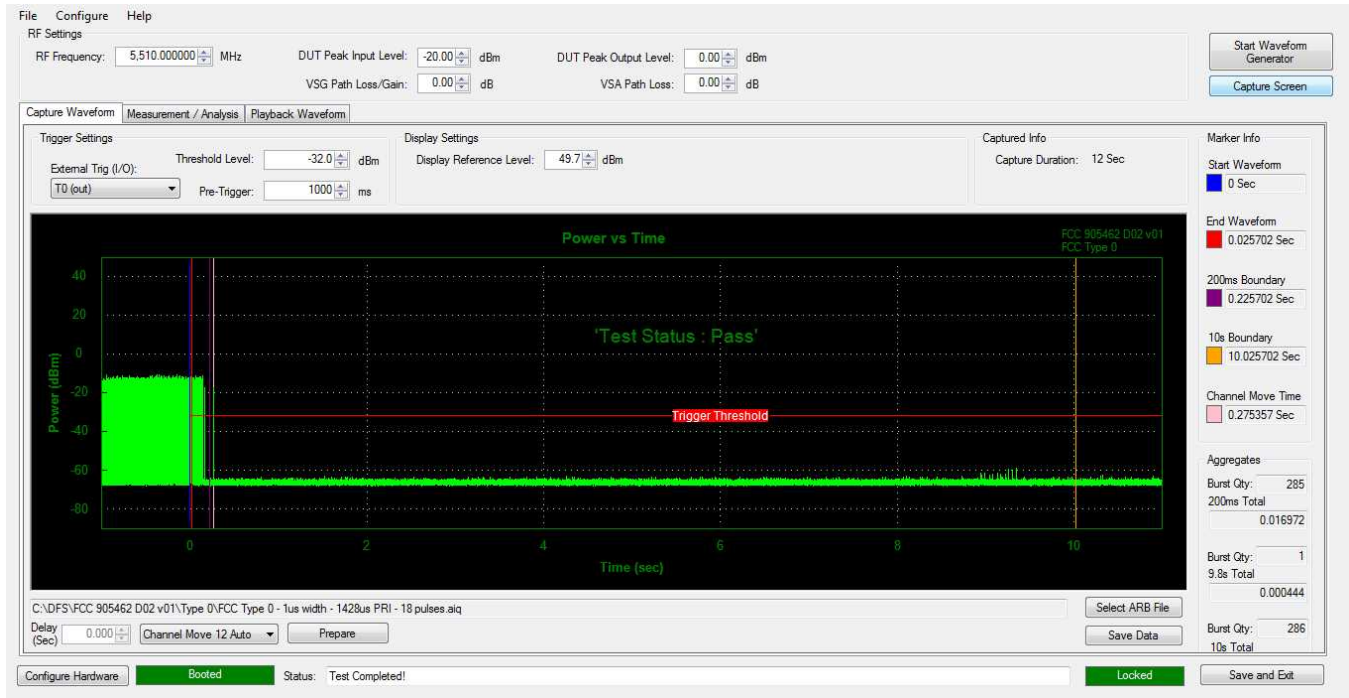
File Configure Help

RF Settings

RF Frequency: 5,510.000000 MHz

DUT Peak Input Level: -20.00 dBm

DUT Peak Output Level: 0.00 dBm

VSG Path Loss/Gain: 0.00 dB

VSA Path Loss: 0.00 dB

Start Waveform Generator

Capture Screen

Capture Waveform | Measurement / Analysis | Playback Waveform

Trigger Settings

External Trig (I/O):

T0 (out)

Threshold Level: -32.0 dBm

Pre-Trigger: 1000 ms

Display Settings

Display Reference Level: 49.7 dBm

Captured Info

Capture Duration: 12 Sec

Marker Info

Start Waveform

0 Sec

End Waveform

0.025702 Sec

200ms Boundary

0.225702 Sec

10s Boundary

10.025702 Sec

Channel Move Time

0.275357 Sec

Aggregates

Burst Qty: 285

200ms Total

0.016972

Burst Qty: 1

9.8s Total

0.000444

Burst Qty: 286

10s Total

Power vs Time

FCC 905462 D02 v01
FCC Type 0

'Test Status : Pass'

Trigger Threshold

Power (dBm)

40
20
0
-20
-40
-60
-80

0 2 4 6 8 10

Time (sec)

C:\DFS\FCC 905462 D02 v01\Type 0\FCC Type 0 - 1us width - 1428us PRI - 18 pulses.aiq

Select ARB File

Delay (Sec) 0.000

Channel Move 12 Auto

Prepare

Save Data

Configure Hardware

Booted

Status: Test Completed!

Locked

Save and Exit